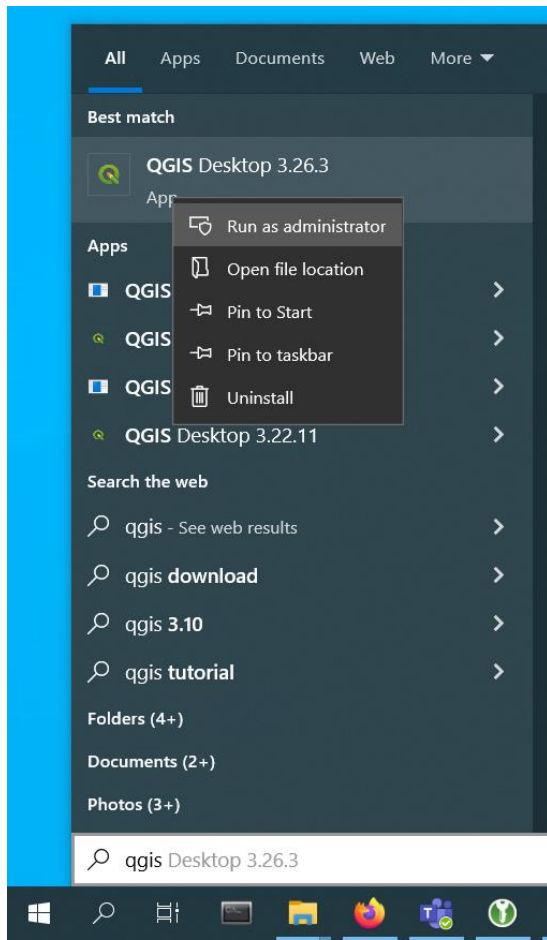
All Apps Documents Web More

Best match

QGIS Desktop 3.26.3
App

Run as administrator
Open file location
Pin to Start
Pin to taskbar
Uninstall

Apps

QGIS
QGIS
QGIS
QGIS Desktop 3.22.11

Search the web

qgis - See web results
qgis download
qgis 3.10
qgis tutorial

Folders (4+)

Documents (2+)

Photos (3+)

qgis Desktop 3.26.3